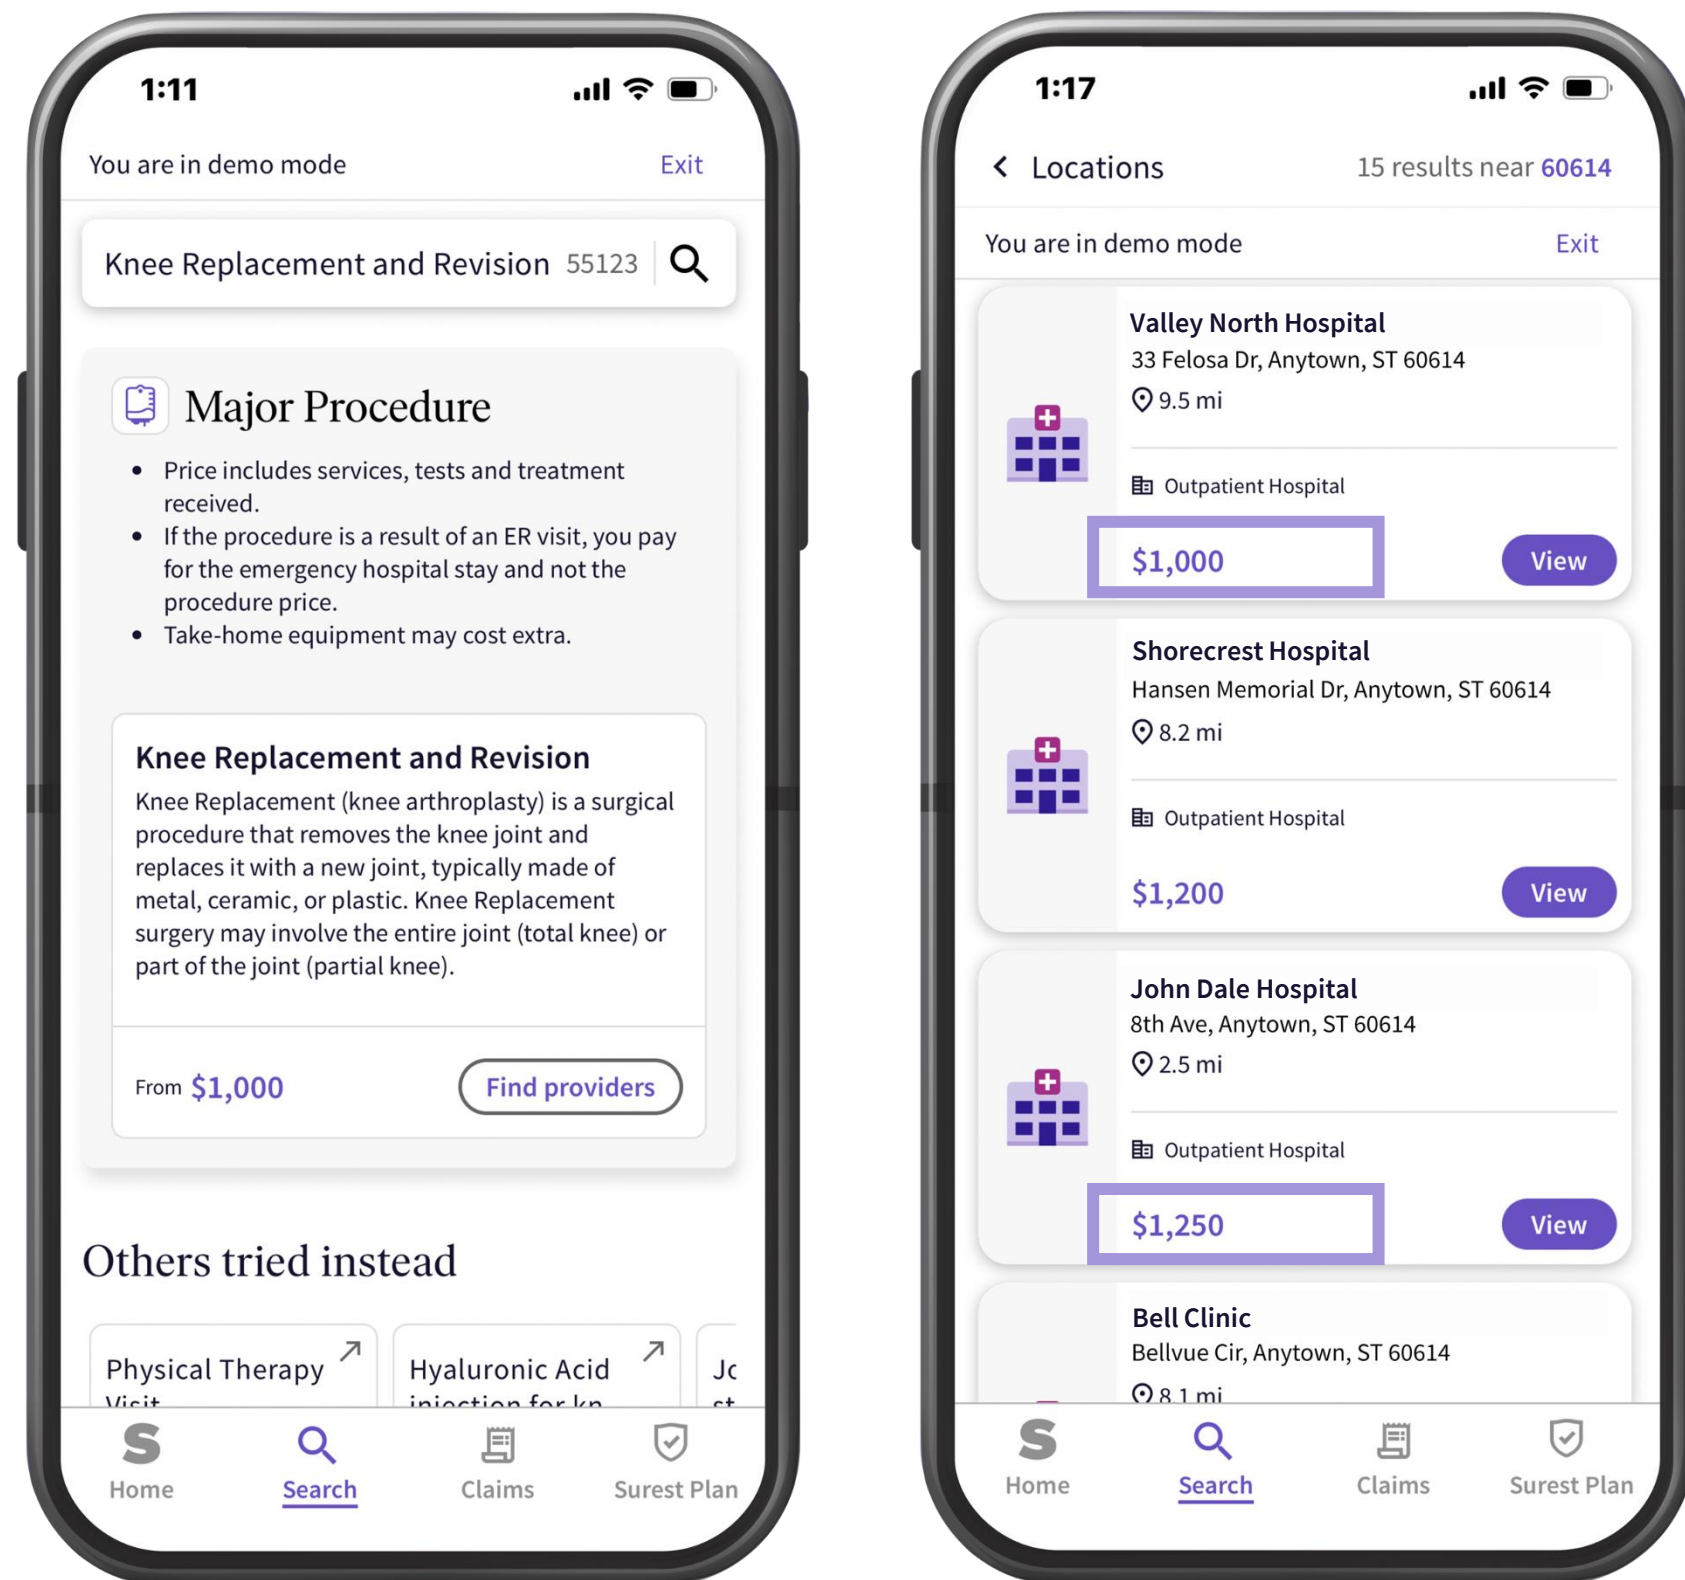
1:11

You are in demo mode Exit

Knee Replacement and Revision 55123

Major Procedure

- Price includes services, tests and treatment received.
- If the procedure is a result of an ER visit, you pay for the emergency hospital stay and not the procedure price.
- Take-home equipment may cost extra.

Knee Replacement and Revision

Knee Replacement (knee arthroplasty) is a surgical procedure that removes the knee joint and replaces it with a new joint, typically made of metal, ceramic, or plastic. Knee Replacement surgery may involve the entire joint (total knee) or part of the joint (partial knee).

From $1,000 Find providers

Others tried instead

Physical Therapy Visit

Hyaluronic Acid injection for kn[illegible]

Jc st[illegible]

Home Search Claims Surest Plan

1:17

Locations 15 results near 60614

You are in demo mode Exit

Valley North Hospital
33 Felosa Dr, Anytown, ST 60614
9.5 mi
Outpatient Hospital
$1,000 View

Shorecrest Hospital
Hansen Memorial Dr, Anytown, ST 60614
8.2 mi
Outpatient Hospital
$1,200 View

John Dale Hospital
8th Ave, Anytown, ST 60614
2.5 mi
Outpatient Hospital
$1,250 View

Bell Clinic
Bellvue Cir, Anytown, ST 60614
8.1 mi

Home Search Claims Surest Plan